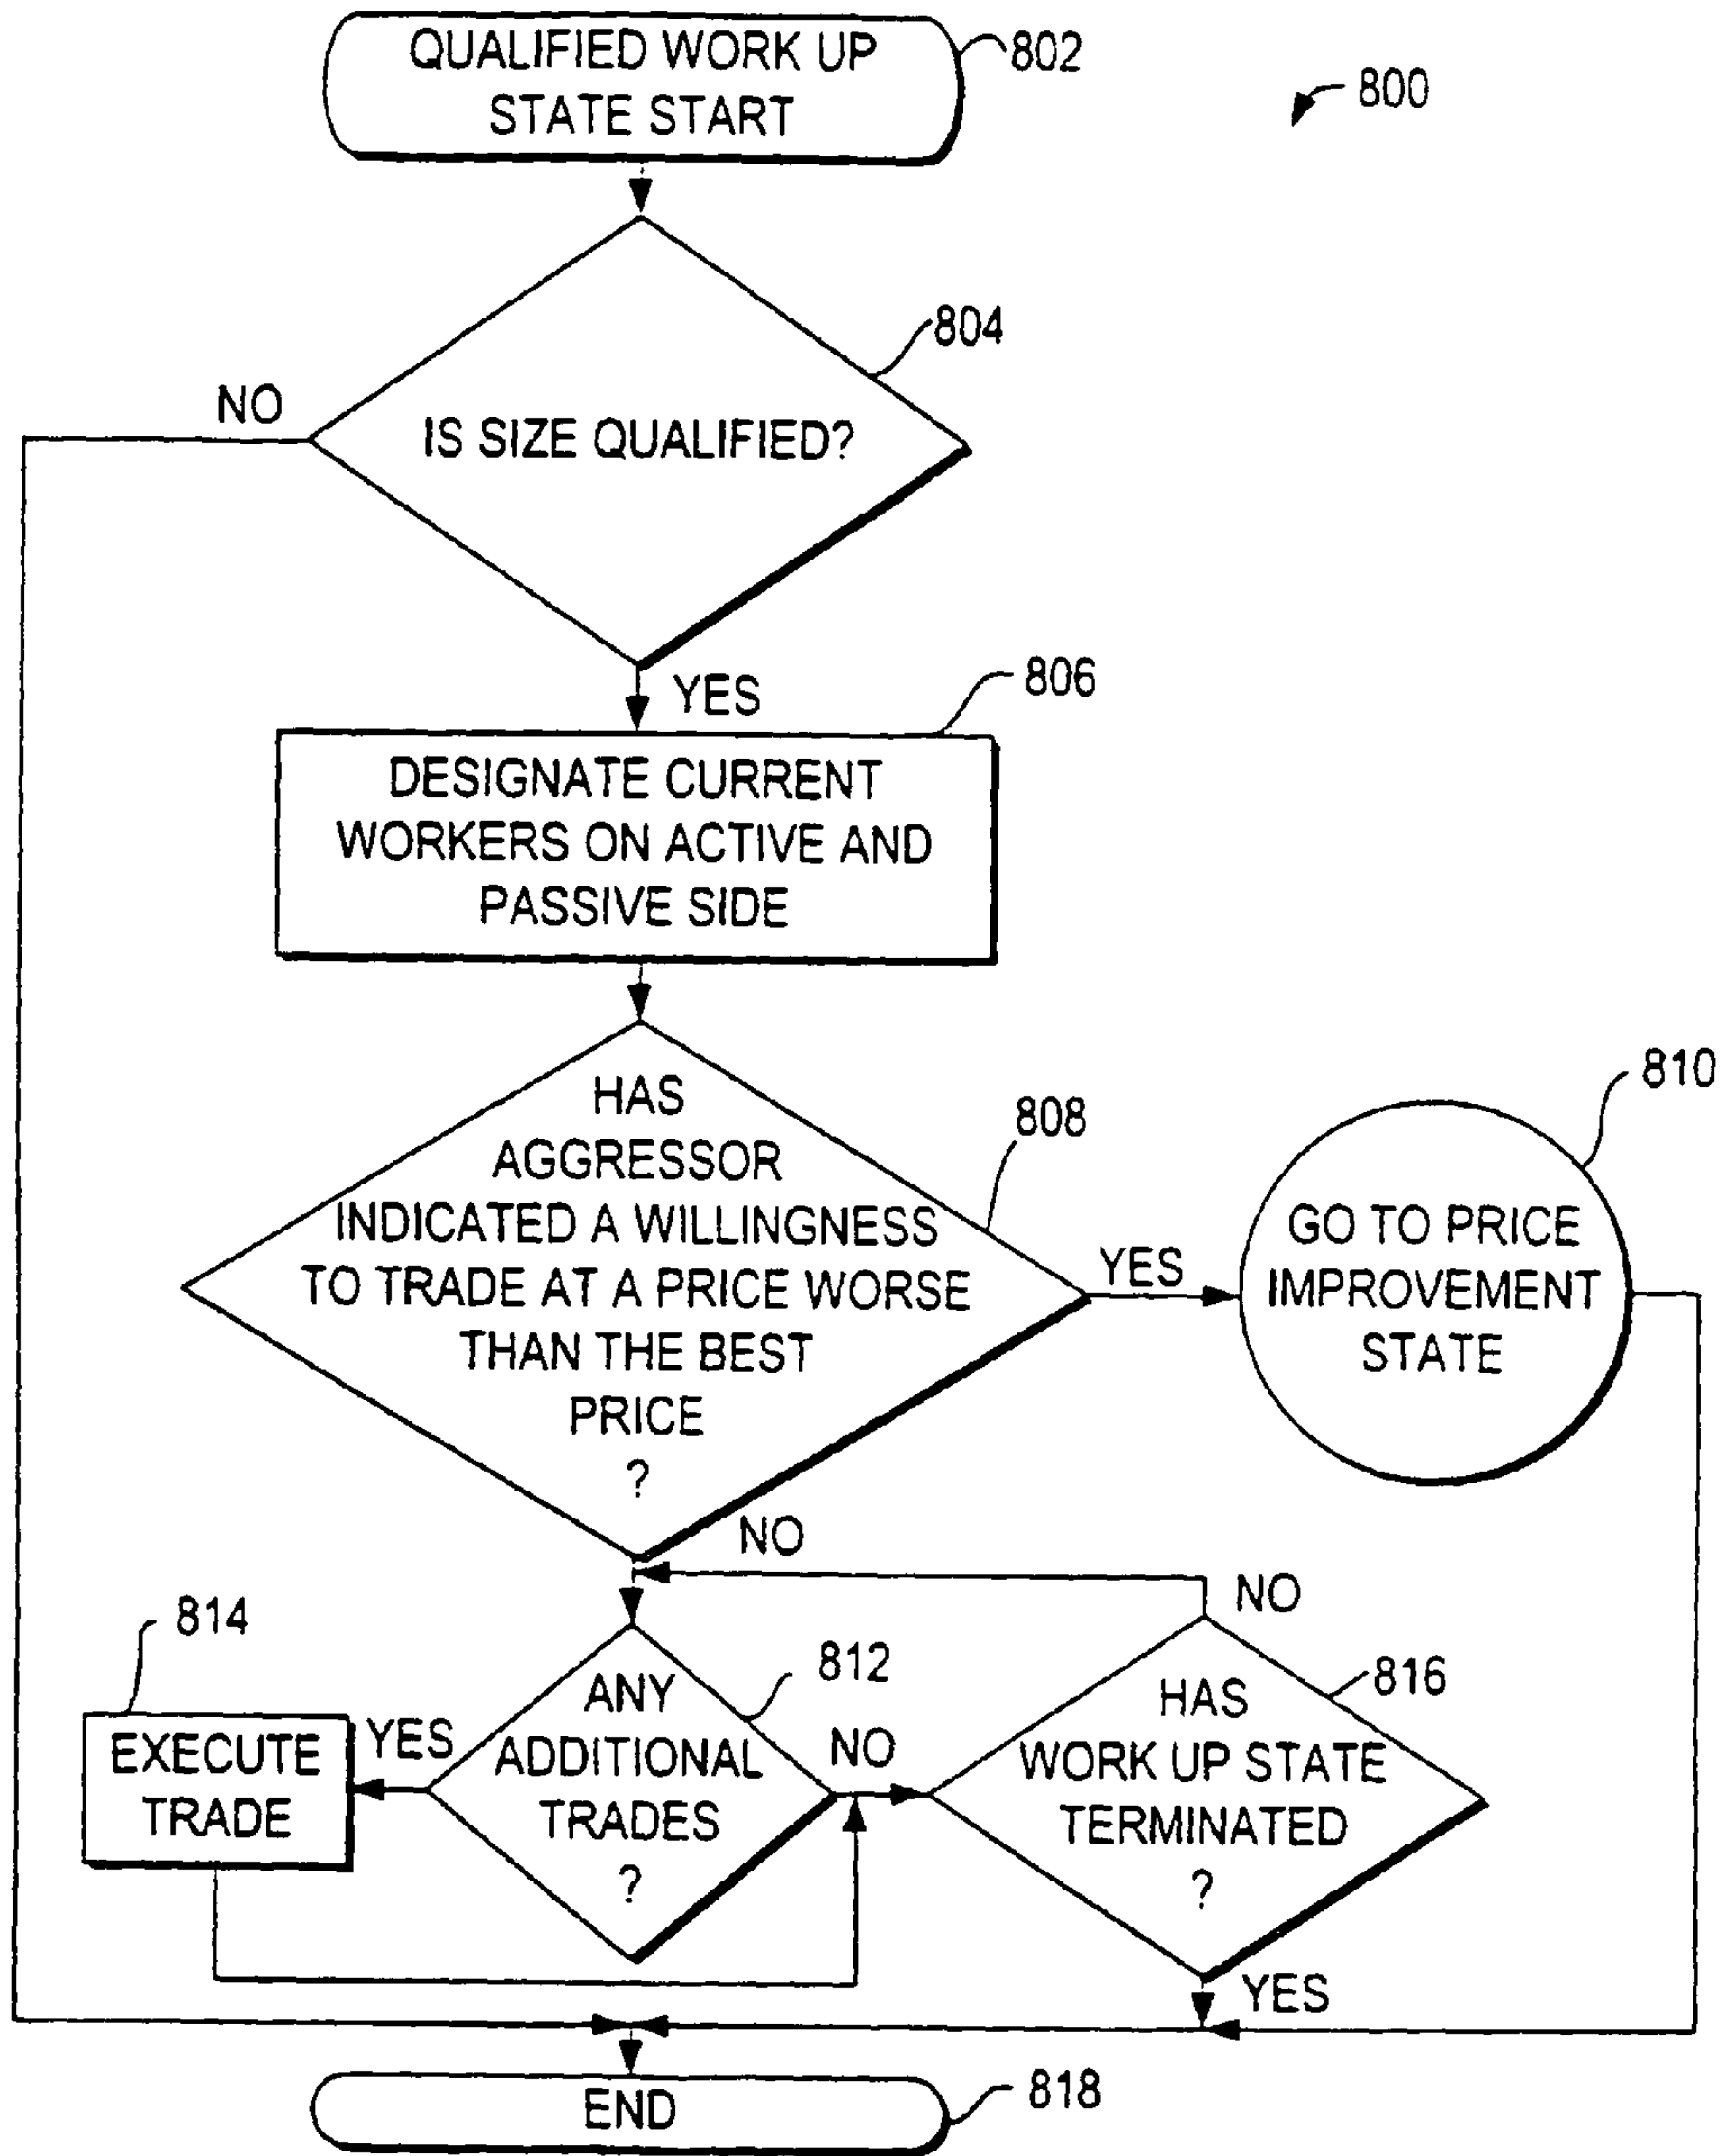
QUALIFIED WORK UP STATE START
802
800
804
NO
IS SIZE QUALIFIED?
YES
806
DESIGNATE CURRENT WORKERS ON ACTIVE AND PASSIVE SIDE
810
808
HAS AGGRESSOR INDICATED A WILLINGNESS TO TRADE AT A PRICE WORSE THAN THE BEST PRICE ?
YES
GO TO PRICE IMPROVEMENT STATE
NO
NO
814
812
816
EXECUTE TRADE
YES
ANY ADDITIONAL TRADES ?
NO
HAS WORK UP STATE TERMINATED ?
YES
END
818